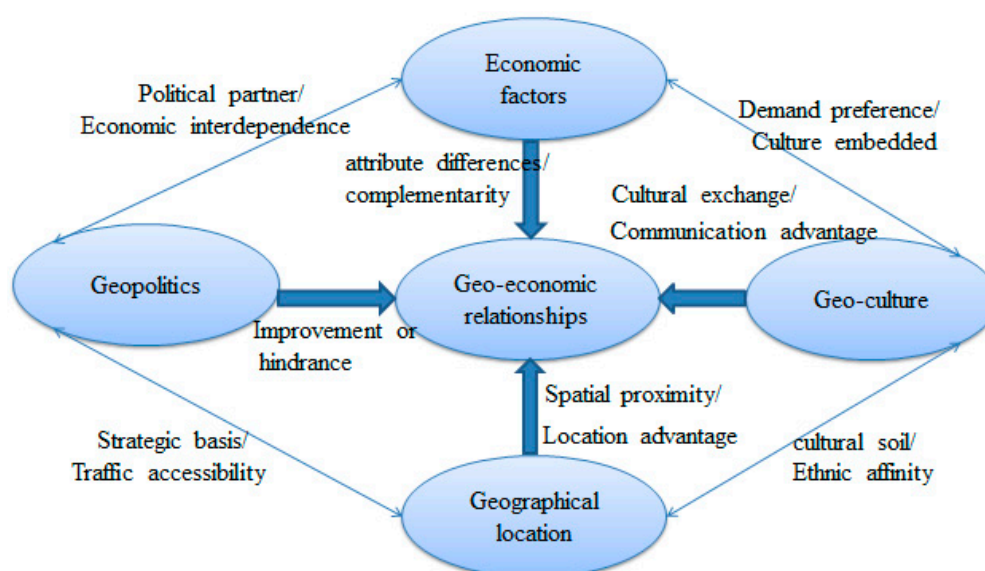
Political partner/
Economic interdependence

Economic factors

Demand preference/
Culture embedded

attribute differences/
complementarity

Cultural exchange/
Communication advantage

Geopolitics

Geo-economic relationships

Geo-culture

Improvement or hindrance

Spatial proximity/
Location advantage

Strategic basis/
Traffic accessibility

cultural soil/
Ethnic affinity

Geographical location